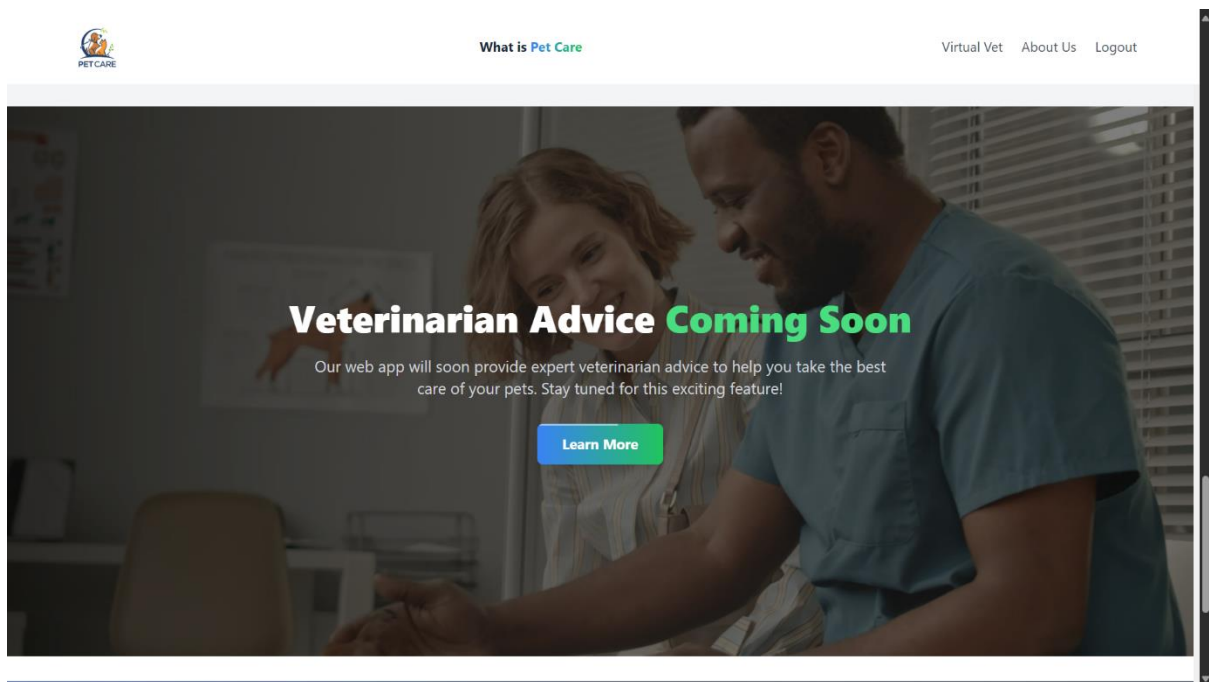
PET CARE

What is Pet Care

Virtual Vet About Us Logout

Veterinarian Advice Coming Soon

Our web app will soon provide expert veterinarian advice to help you take the best care of your pets. Stay tuned for this exciting feature!

Learn More